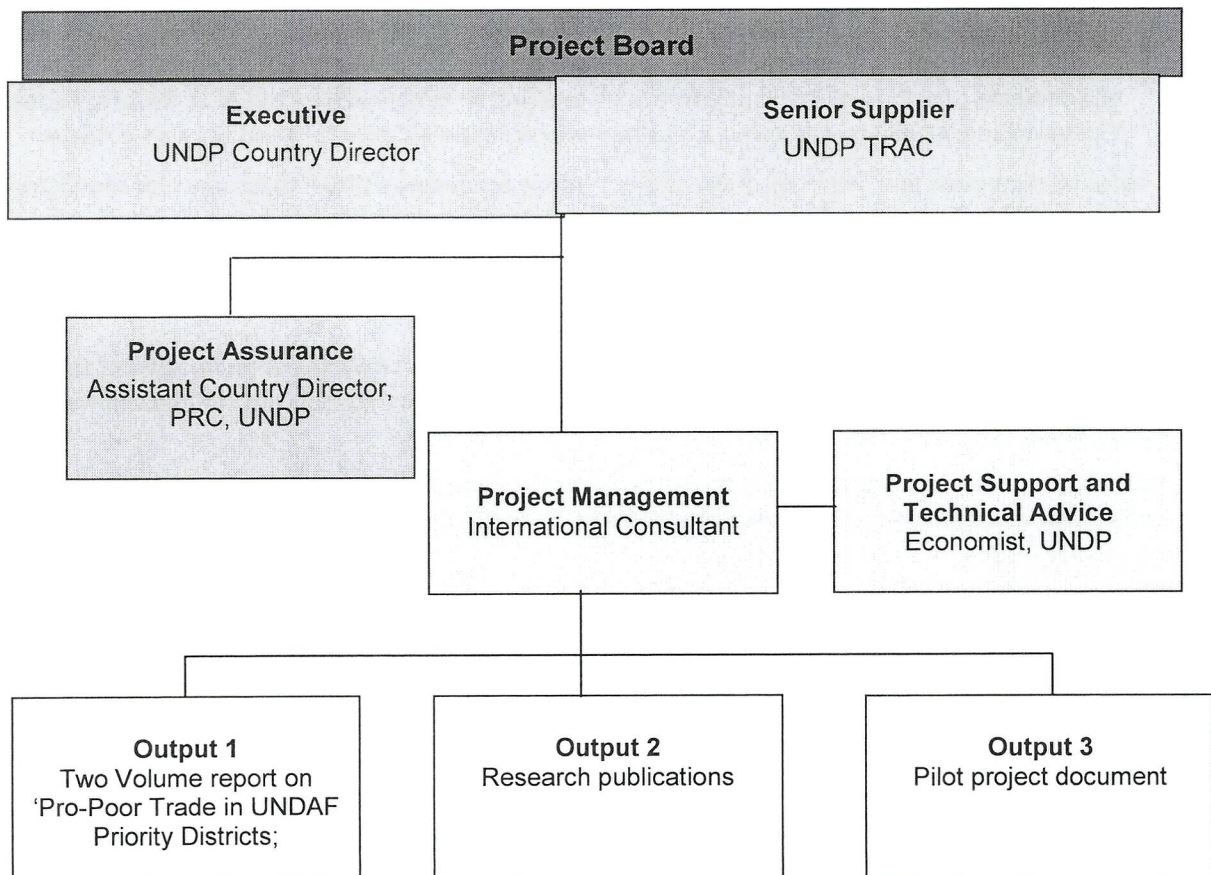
Project Board

Executive
UNDP Country Director

Senior Supplier
UNDP TRAC

Project Assurance
Assistant Country Director, PRC, UNDP

Project Management
International Consultant

Project Support and Technical Advice
Economist, UNDP

Output 1
Two Volume report on 'Pro-Poor Trade in UNDAF Priority Districts;

Output 2
Research publications

Output 3
Pilot project document